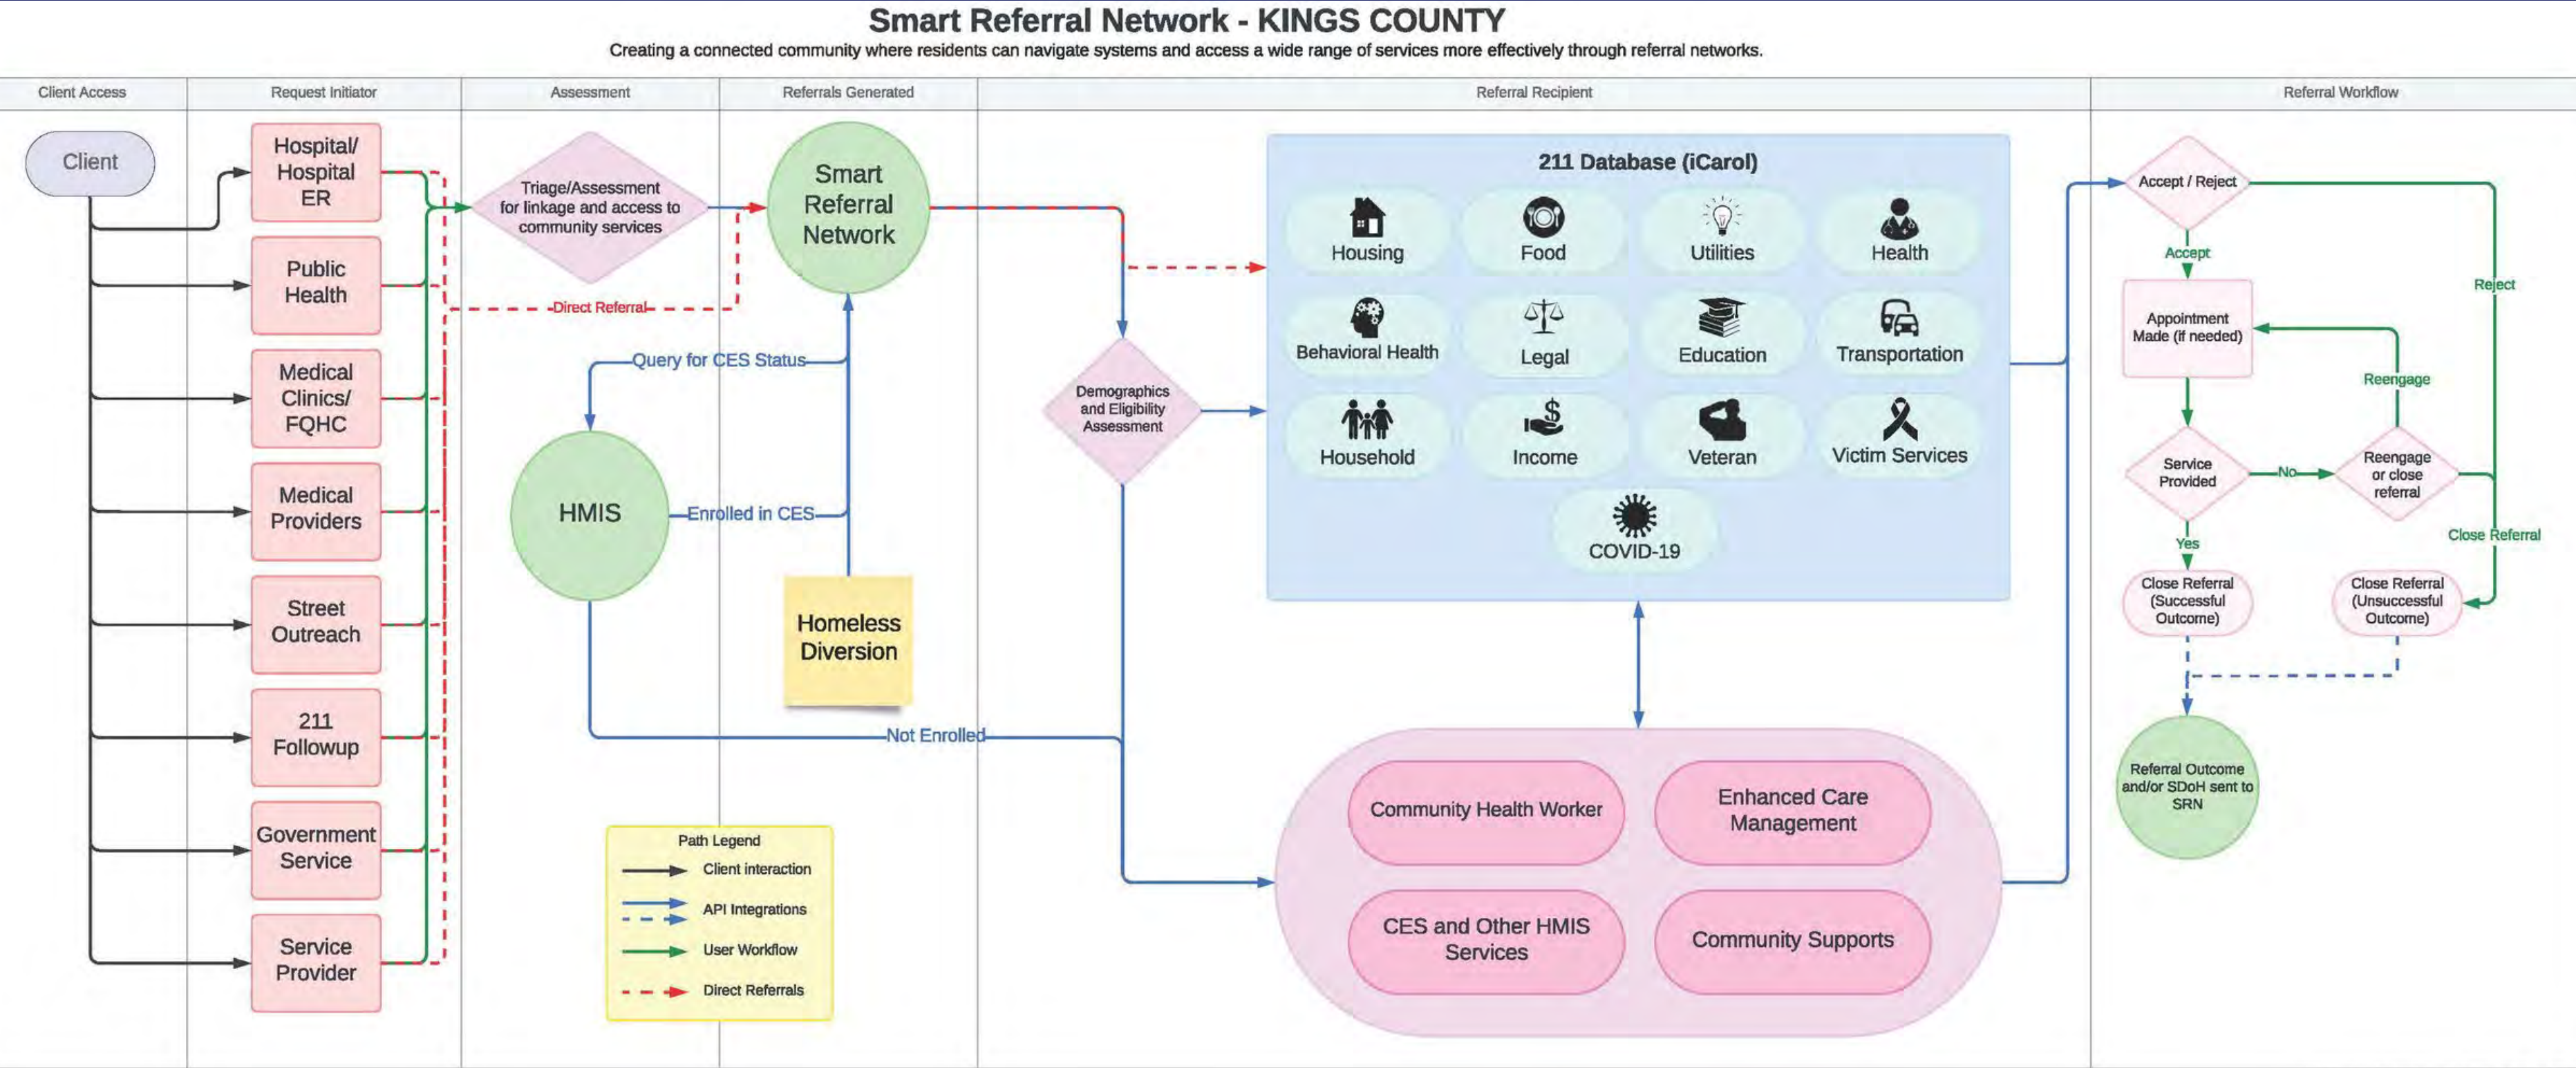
Smart Referral Network - KINGS COUNTY

Creating a connected community where residents can navigate systems and access a wide range of services more effectively through referral networks.

Client Access

Request Initiator

Assessment

Referrals Generated

Referral Recipient

Referral Workflow

Client

Hospital/ Hospital ER

Public Health

Medical Clinics/ FQHC

Medical Providers

Street Outreach

211 Followup

Government Service

Service Provider

Triage/Assessment for linkage and access to community services

Direct Referral

Smart Referral Network

Query for CES Status

HMIS

Enrolled in CES

Homeless Diversion

Not Enrolled

Demographics and Eligibility Assessment

211 Database (iCarol)

Housing

Food

Utilities

Health

Behavioral Health

Legal

Education

Transportation

Household

Income

Veteran

Victim Services

COVID-19

Community Health Worker

Enhanced Care Management

CES and Other HMIS Services

Community Supports

Path Legend

Client interaction

API Integrations

User Workflow

Direct Referrals

Accept / Reject

Accept

Reject

Appointment Made (if needed)

Reengage

Service Provided

No

Reengage or close referral

Yes

Close Referral

Close Referral (Successful Outcome)

Close Referral (Unsuccessful Outcome)

Referral Outcome and/or SDoH sent to SRN